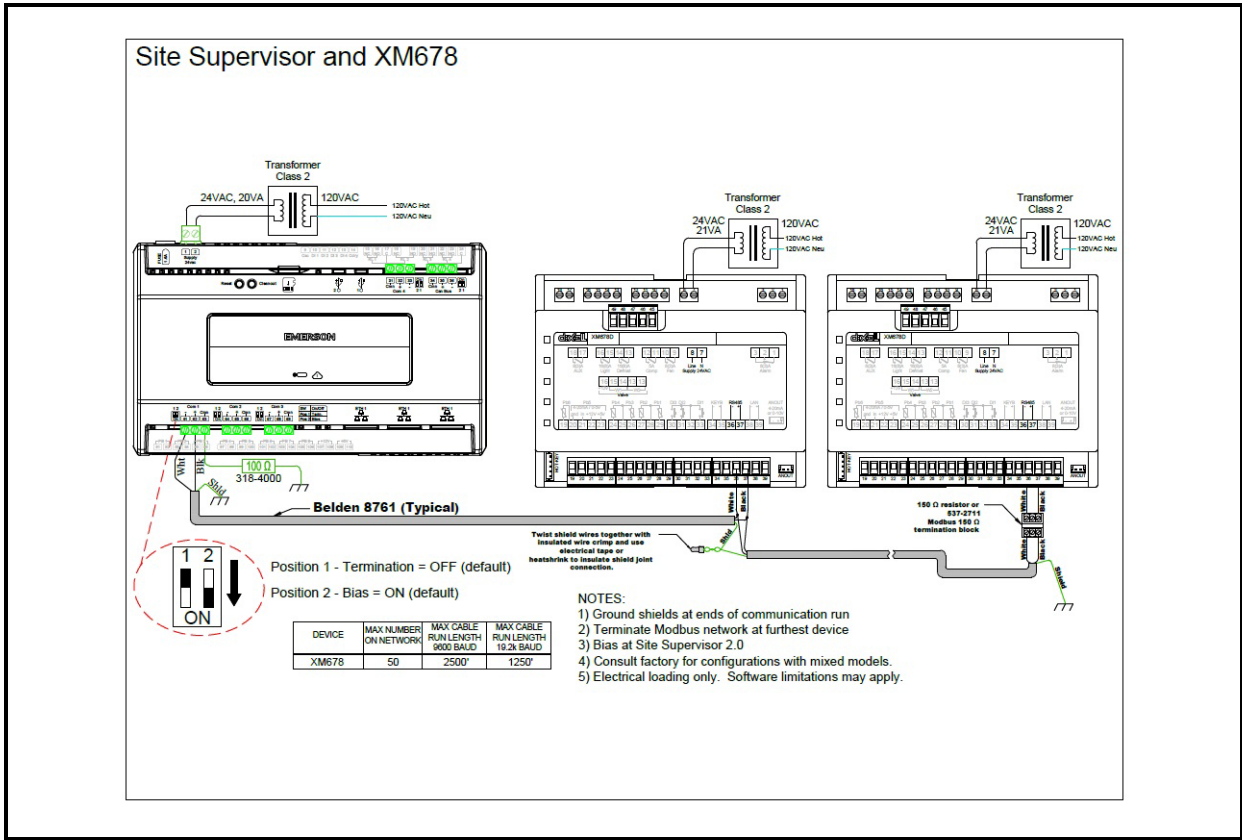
Site Supervisor and XM678

Transformer
Class 2

24VAC, 20VA

120VAC

120VAC Hot
120VAC Neu

EMERSON

Transformer
Class 2

24VAC
21VA

120VAC

120VAC Hot
120VAC Neu

Transformer
Class 2

24VAC
21VA

120VAC

120VAC Hot
120VAC Neu

dixell XM678D

dixell XM678D

8 7

8 7

RS485

36 37

36 37

Wht

Blk

100 Ω
318-4000

Shield

Belden 8761 (Typical)

White

Black

Shield

Twist shield wires together with insulated wire crimp and use electrical tape or heatshrink to insulate shield joint connection.

150 Ω resistor or 537-2711 Modbus 150 Ω termination block

White

Black

White

Black

Shield

1 2

ON

Position 1 - Termination = OFF (default)

Position 2 - Bias = ON (default)

| DEVICE | MAX NUMBER ON NETWORK | MAX CABLE RUN LENGTH 9600 BAUD | MAX CABLE RUN LENGTH 19.2k BAUD |
|---|---|---|---|
| XM678 | 50 | 2500' | 1250' |

NOTES:
1) Ground shields at ends of communication run
2) Terminate Modbus network at furthest device
3) Bias at Site Supervisor 2.0
4) Consult factory for configurations with mixed models.
5) Electrical loading only. Software limitations may apply.